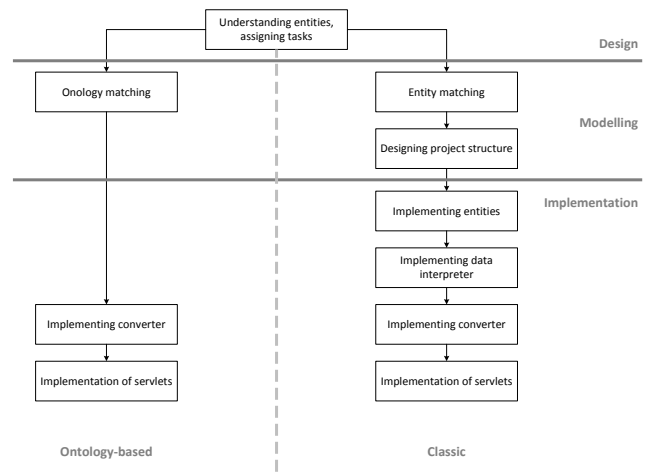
Understanding entities, assigning tasks

Design

Onology matching

Entity matching

Modelling

Designing project structure

Implementation

Implementing entities

Implementing data interpreter

Implementing converter

Implementing converter

Implementation of servlets

Implementation of servlets

Ontology-based

Classic